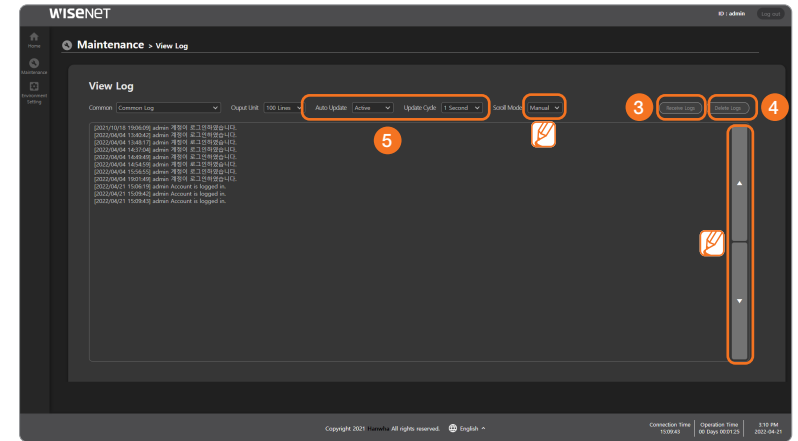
WISENET

ID : admin Log out

Home

Maintenance

Environment Setting

Maintenance > View Log

View Log

Common Common Log Ouput Unit 100 Lines Auto Update Active Update Cycle 1 Second Scroll Mode Manual

3 Receive Logs Delete Logs 4

5

[2021/10/18 19:06:09] admin 계정이 로그인하였습니다.
[2022/04/04 13:40:42] admin 계정이 로그인하였습니다.
[2022/04/04 13:48:17] admin 계정이 로그인하였습니다.
[2022/04/04 14:37:04] admin 계정이 로그인하였습니다.
[2022/04/04 14:49:49] admin 계정이 로그인하였습니다.
[2022/04/04 14:54:59] admin 계정이 로그인하였습니다.
[2022/04/04 15:55:55] admin 계정이 로그인하였습니다.
[2022/04/04 19:01:49] admin 계정이 로그인하였습니다.
[2022/04/21 15:06:19] admin Account is logged in.
[2022/04/21 15:09:42] admin Account is logged in.
[2022/04/21 15:09:43] admin Account is logged in.

Copyright 2021 Hanwha All rights reserved. English

Connection Time 15:09:43 Operation Time 00 Days 00:01:25 3:10 PM 2022-04-21